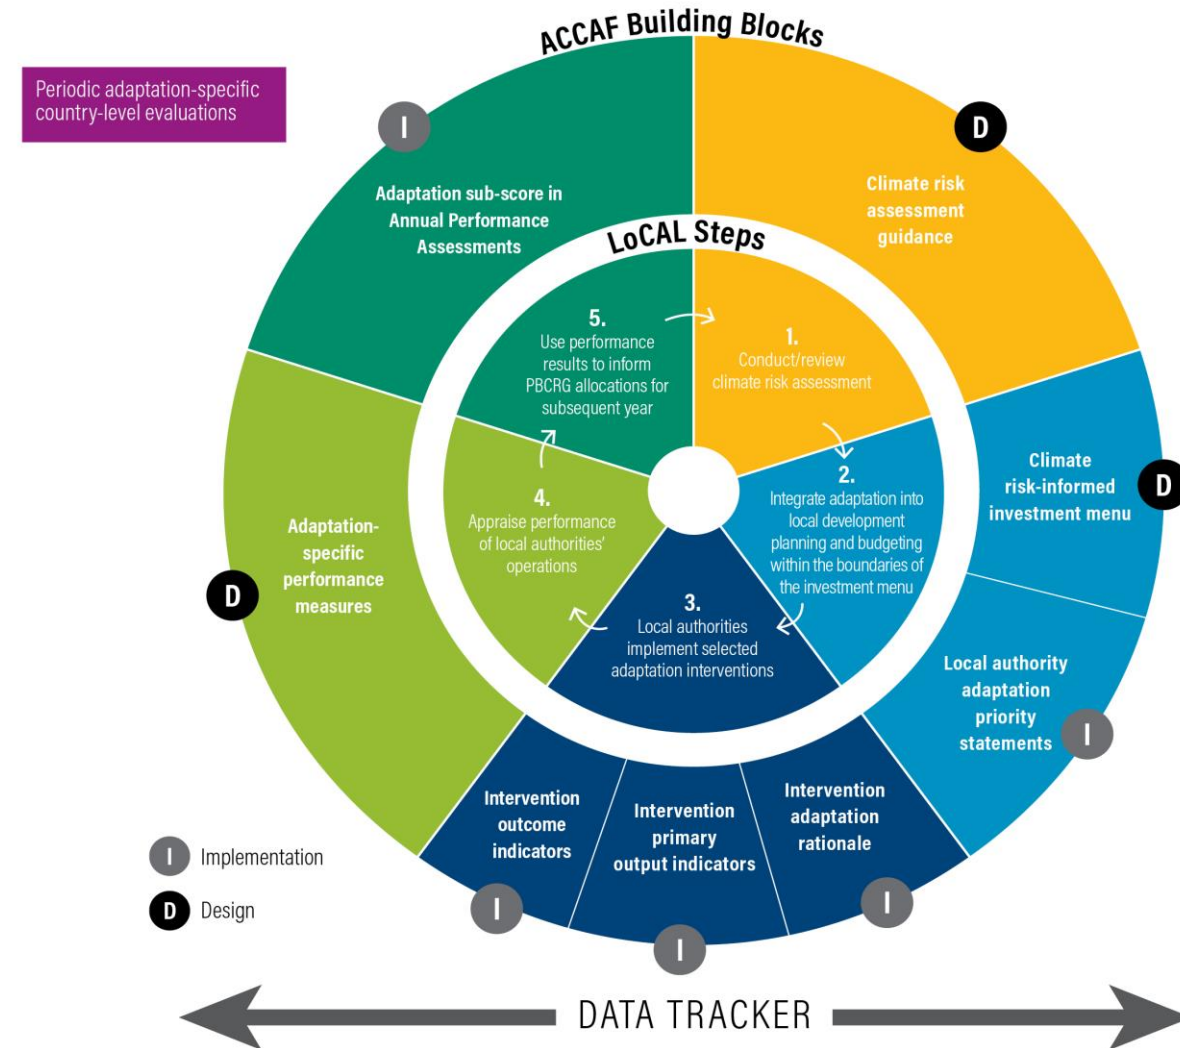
ACCAF Building Blocks

Periodic adaptation-specific country-level evaluations

I

Adaptation sub-score in Annual Performance Assessments

D

Climate risk assessment guidance

LoCAL Steps

5.
Use performance results to inform PBCRG allocations for subsequent year

1.
Conduct/review climate risk assessment

2.
Integrate adaptation into local development planning and budgeting within the boundaries of the investment menu

3.
Local authorities implement selected adaptation interventions

4.
Appraise performance of local authorities' operations

Climate risk-informed investment menu

D

D

Adaptation-specific performance measures

Local authority adaptation priority statements

I

Intervention outcome indicators

Intervention primary output indicators

Intervention adaptation rationale

I

I

I

I Implementation

D Design

DATA TRACKER